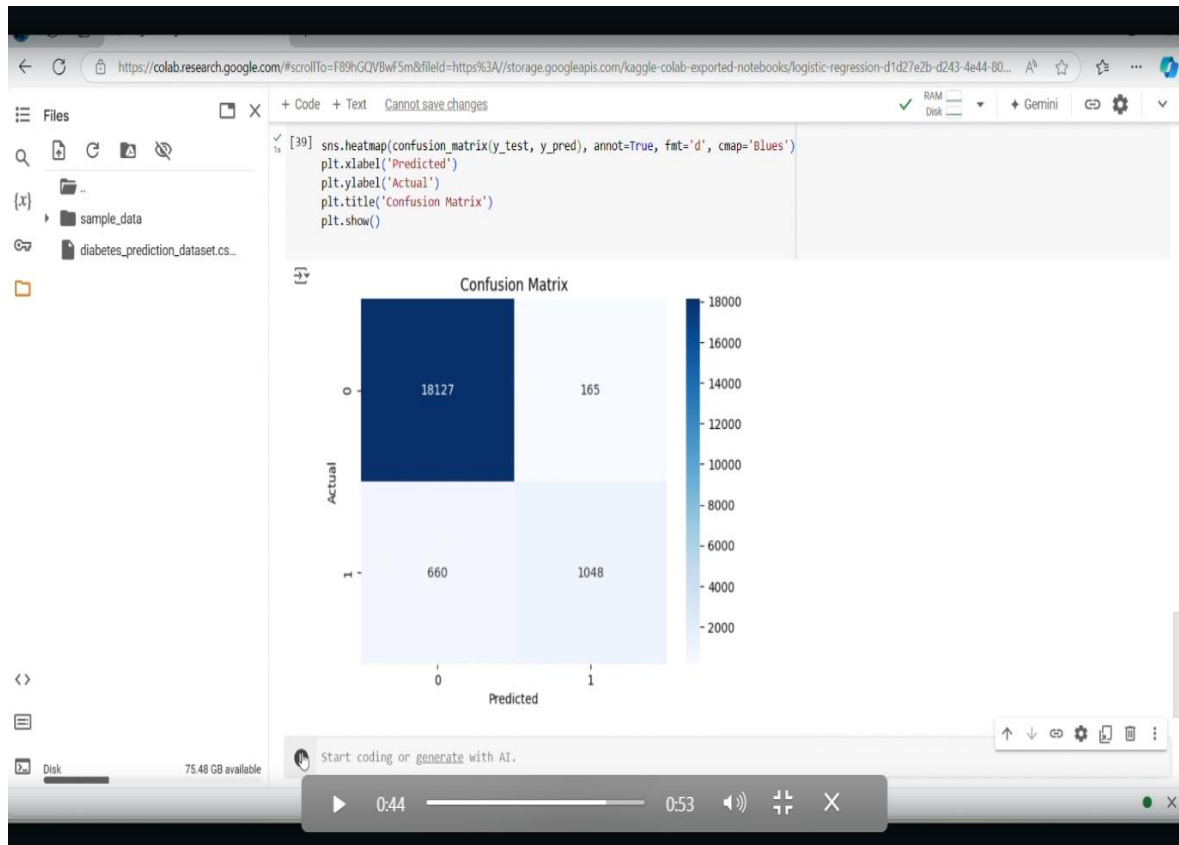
https://colab.research.google.com/#scrollTo=F89hGQVBwF5m&fileId=https%3A//storage.googleapis.com/kaggle-colab-exported-notebooks/logistic-regression-d1d27e2b-d243-4e44-80...

Files

..

sample_data

diabetes_prediction_dataset.cs...

+ Code + Text Cannot save changes

RAM Disk

Gemini

[39] sns.heatmap(confusion_matrix(y_test, y_pred), annot=True, fmt='d', cmap='Blues')
plt.xlabel('Predicted')
plt.ylabel('Actual')
plt.title('Confusion Matrix')
plt.show()

Confusion Matrix

| | 0 | 1 |
|---|---|---|
| 0 | 18127 | 165 |
| 1 | 660 | 1048 |

Actual

Predicted

18000
16000
14000
12000
10000
8000
6000
4000
2000

Start coding or generate with AI.

Disk 75.48 GB available

0:44 0:53